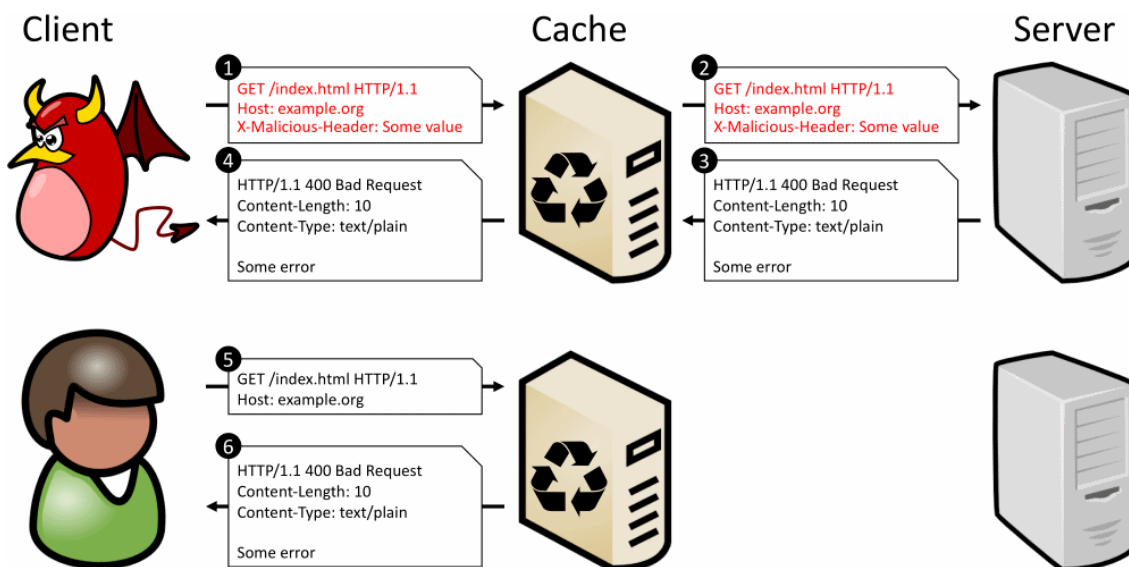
Client

Cache

Server

1
GET /index.html HTTP/1.1
Host: example.org
X-Malicious-Header: Some value

2
GET /index.html HTTP/1.1
Host: example.org
X-Malicious-Header: Some value

4
HTTP/1.1 400 Bad Request
Content-Length: 10
Content-Type: text/plain

Some error

3
HTTP/1.1 400 Bad Request
Content-Length: 10
Content-Type: text/plain

Some error

5
GET /index.html HTTP/1.1
Host: example.org

6
HTTP/1.1 400 Bad Request
Content-Length: 10
Content-Type: text/plain

Some error